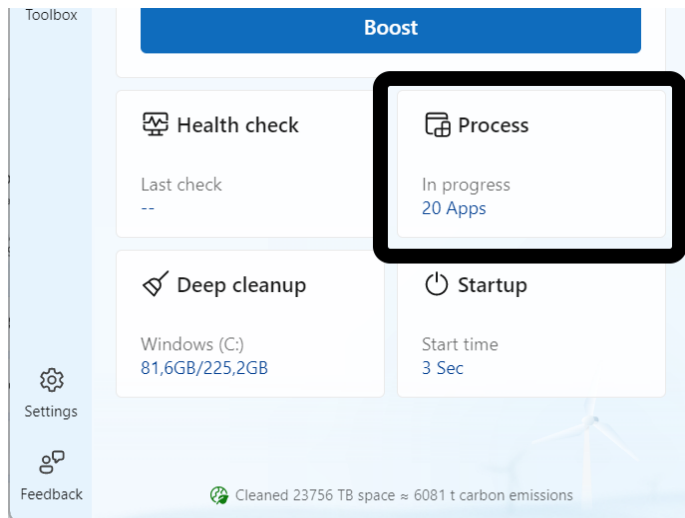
Toolbox

Boost

Health check

Last check
--

Process

In progress
20 Apps

Deep cleanup

Windows (C:)
81,6GB/225,2GB

Startup

Start time
3 Sec

Settings

Feedback

Cleaned 23756 TB space ≈ 6081 t carbon emissions